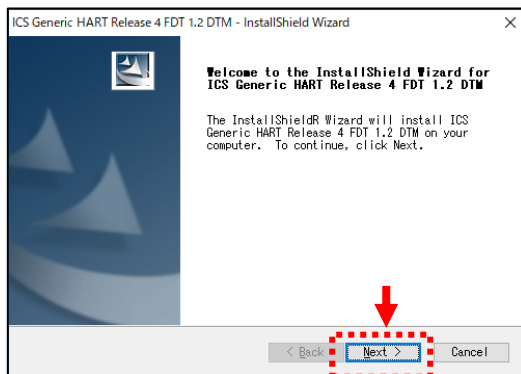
ICS Generic HART Release 4 FDT 1.2 DTM - InstallShield Wizard

Welcome to the InstallShield Wizard for ICS Generic HART Release 4 FDT 1.2 DTM

The InstallShieldR Wizard will install ICS Generic HART Release 4 FDT 1.2 DTM on your computer. To continue, click Next.

< Back
Next >
Cancel